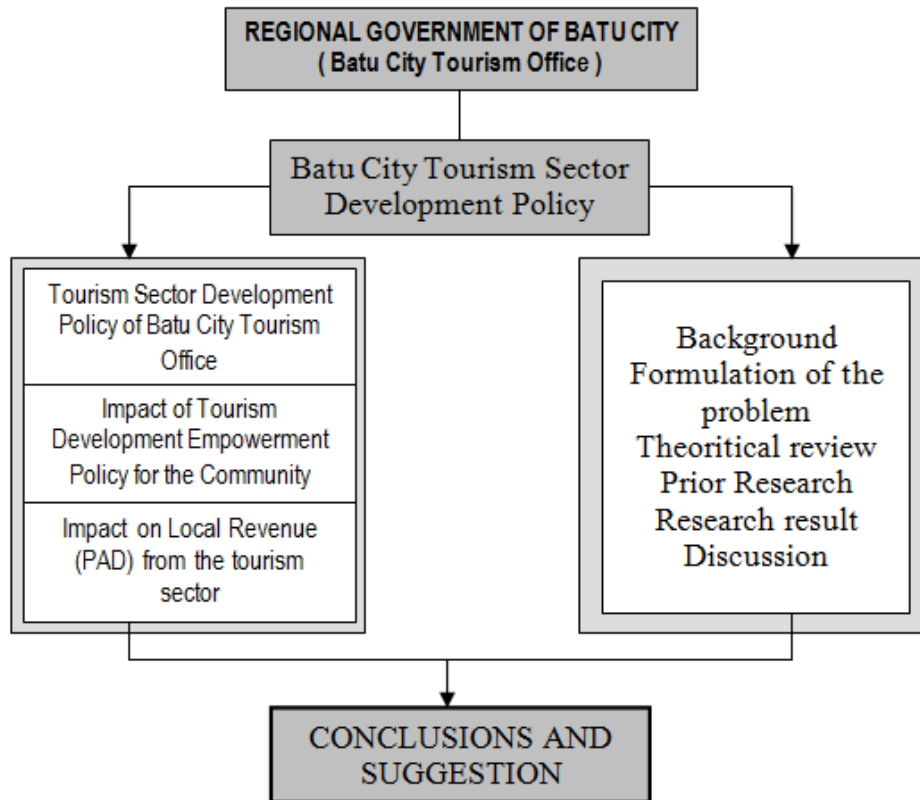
REGIONAL GOVERNMENT OF BATU CITY
( Batu City Tourism Office )

Batu City Tourism Sector Development Policy

Tourism Sector Development Policy of Batu City Tourism Office

Impact of Tourism Development Empowerment Policy for the Community

Impact on Local Revenue (PAD) from the tourism sector

Background
Formulation of the problem
Theoritical review
Prior Research
Research result
Discussion

CONCLUSIONS AND SUGGESTION